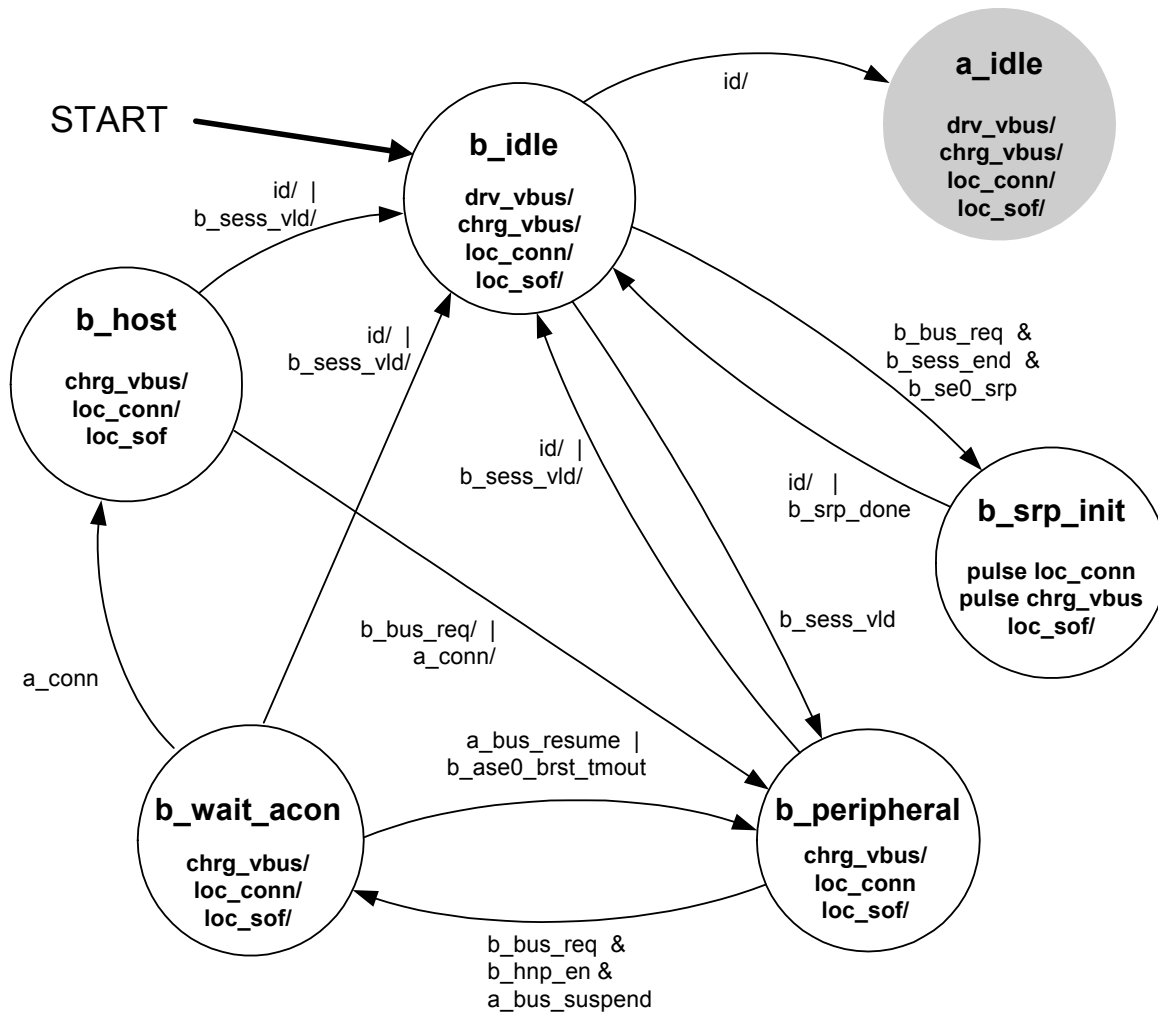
id/

a_idle

drv_vbus/
chrg_vbus/
loc_conn/
loc_sof/

START

b_idle

drv_vbus/
chrg_vbus/
loc_conn/
loc_sof/

id/ |
b_sess_vld/

b_host

chrg_vbus/
loc_conn/
loc_sof

id/ |
b_sess_vld/

b_bus_req &
b_sess_end &
b_se0_srp

id/ |
b_sess_vld/

id/ |
b_srp_done

b_srp_init

pulse loc_conn
pulse chrg_vbus
loc_sof/

b_sess_vld

b_bus_req/ |
a_conn/

a_conn

a_bus_resume |
b_ase0_brst_tmout

b_wait_acon

chrg_vbus/
loc_conn/
loc_sof/

b_peripheral

chrg_vbus/
loc_conn
loc_sof/

b_bus_req &
b_hnp_en &
a_bus_suspend